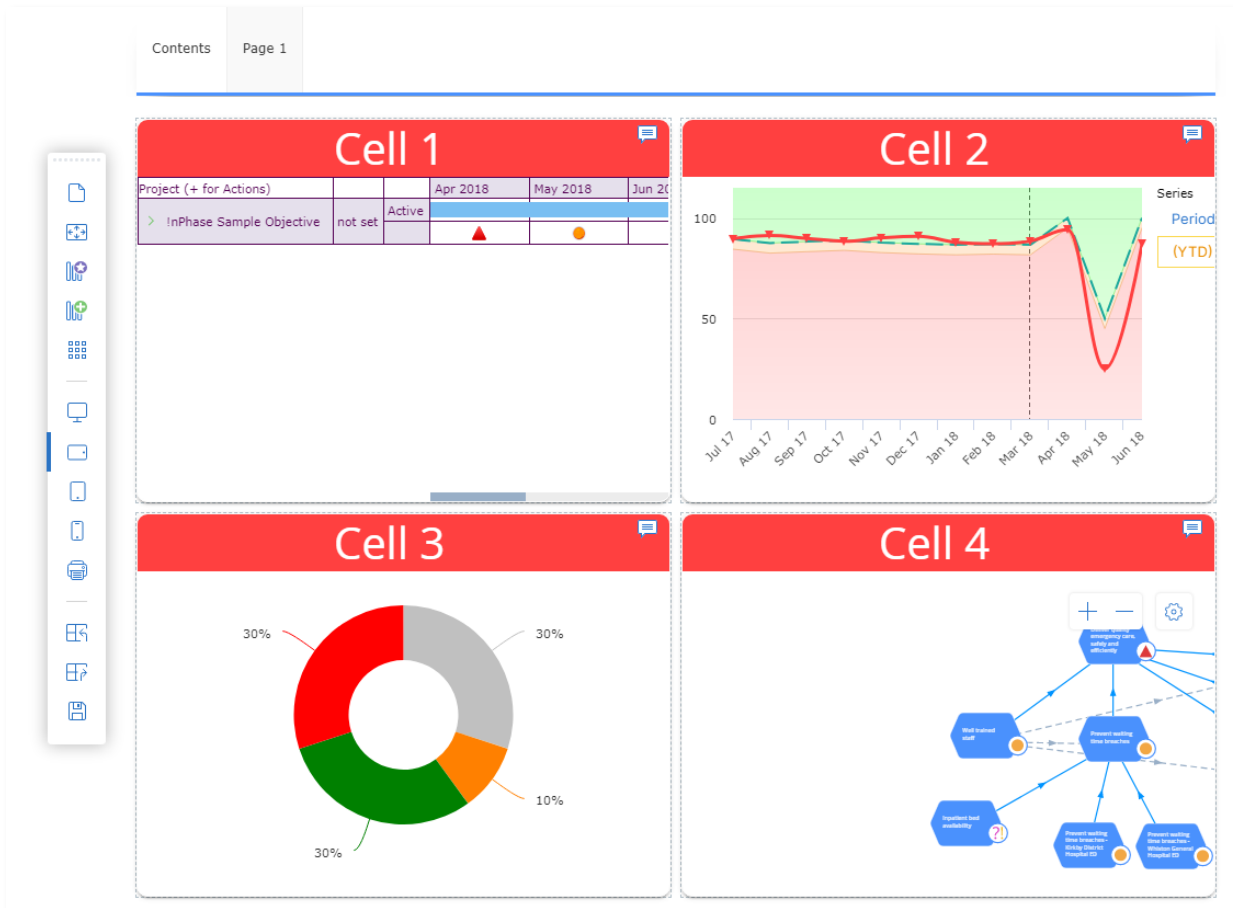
Contents Page 1

Cell 1

| Project (+ for Actions) | | | Apr 2018 | May 2018 | Jun 20 |
|---|---|---|---|---|---|
| > !nPhase Sample Objective | not set | Active | | | |

Cell 2

Series
Period
(YTD)

100
50
0

Jul 17 Aug 17 Sep 17 Oct 17 Nov 17 Dec 17 Jan 18 Feb 18 Mar 18 Apr 18 May 18 Jun 18

Cell 3

30%
30%
10%
30%

Cell 4

emergency care, safely and efficiently
Well trained staff
Prevent waiting time breaches
Inpatient bed availability
Prevent waiting time breaches - Kirkby District Hospital ED
Prevent waiting time breaches - Whiston General Hospital ED